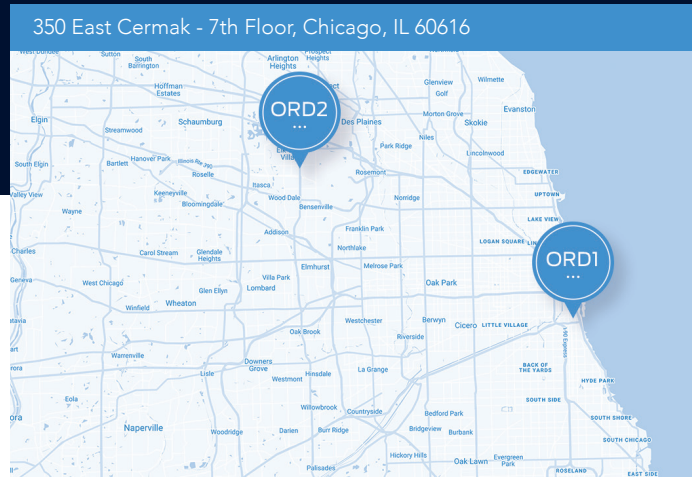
350 East Cermak - 7th Floor, Chicago, IL 60616

ORD2
...

ORD1
...

West Dundee
Sutton
South Barrington
Arlington Heights
Prospect Heights
Wilmette
Glenview
Golf
Hoffman Estates
Schaumburg
Des Plaines
Morton Grove
Skokie
Evanston
Elgin
Streamwood
Niles
Park Ridge
Lincolnwood
South Elgin
Bartlett
Hanover Park
Roselle
Elk Grove Village
Rosemont
EDGEWATER
Valley View
Itasca
UPTOWN
Keeneyville
Bloomingdale
Wood Dale
Norridge
Wayne
Bensenville
LAKE VIEW
Addison
Franklin Park
LOGAN SQUARE
LINCOLN PARK
Northlake
Charles
Carol Stream
Glendale Heights
Melrose Park
Geneva
West Chicago
Villa Park
Elmhurst
Oak Park
Lombard
Glen Ellyn
Wheaton
Winfield
Westchester
Berwyn
Cicero
LITTLE VILLAGE
Oak Brook
Riverside
Warrenville
Downers Grove
Lisle
Westmont
Hinsdale
La Grange
BACK OF THE YARDS
HYDE PARK
Eola
Willowbrook
Countryside
SOUTH SIDE
Bedford Park
SOUTH SHORE
Naperville
Woodridge
Darien
Burr Ridge
Bridgeview
Burbank
SOUTH CHICAGO
Hickory Hills
Evergreen Park
Oak Lawn
Palisades
ROSELAND
EAST SIDE